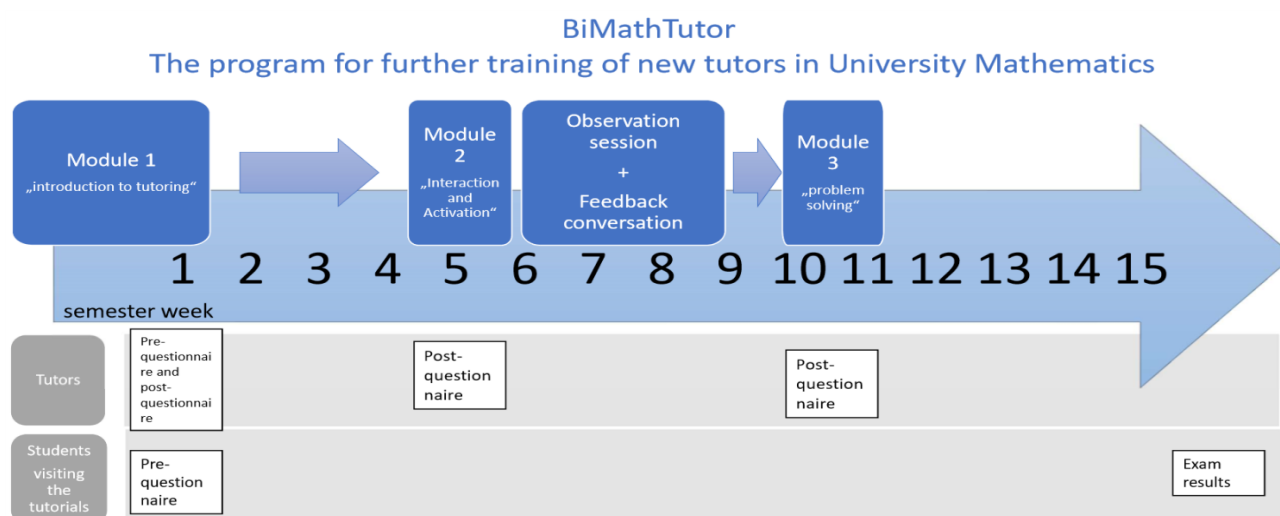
BiMathTutor
The program for further training of new tutors in University Mathematics

Module 1
„introduction to tutoring“

Module 2
„Interaction and Activation“

Observation session
+
Feedback conversation

Module 3
„problem solving“

1 2 3 4 5 6 7 8 9 10 11 12 13 14 15
semester week

Tutors

Pre-questionnaire and post-questionnaire

Post-questionnaire

Post-questionnaire

Students visiting the tutorials

Pre-questionnaire

Exam results